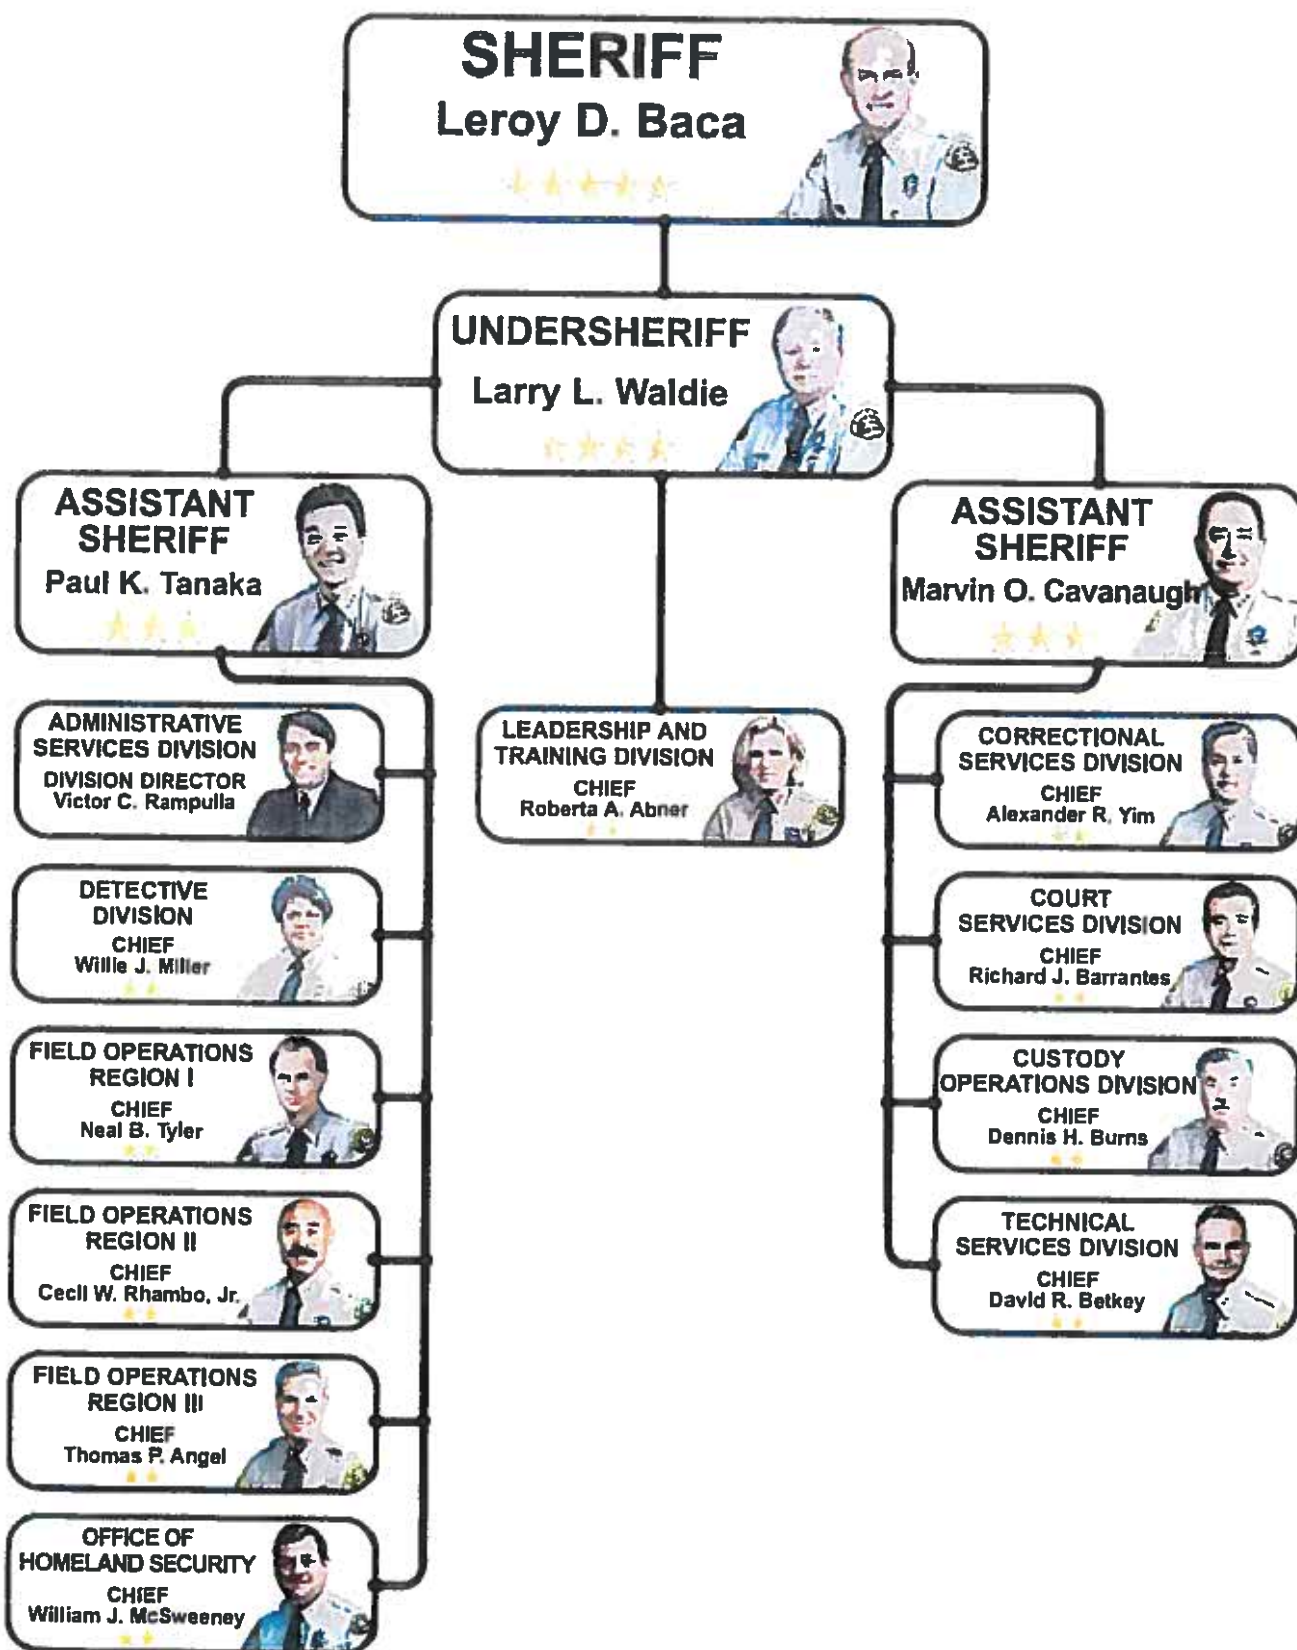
SHERIFF
Leroy D. Baca

UNDERSHERIFF
Larry L. Waldie

ASSISTANT SHERIFF
Paul K. Tanaka

ASSISTANT SHERIFF
Marvin O. Cavanaugh

ADMINISTRATIVE SERVICES DIVISION
DIVISION DIRECTOR
Victor C. Rampulla

DETECTIVE DIVISION
CHIEF
Willie J. Miller

FIELD OPERATIONS REGION I
CHIEF
Neal B. Tyler

FIELD OPERATIONS REGION II
CHIEF
Cecil W. Rhambo, Jr.

FIELD OPERATIONS REGION III
CHIEF
Thomas P. Angel

OFFICE OF HOMELAND SECURITY
CHIEF
William J. McSweeney

LEADERSHIP AND TRAINING DIVISION
CHIEF
Roberta A. Abner

CORRECTIONAL SERVICES DIVISION
CHIEF
Alexander R. Yim

COURT SERVICES DIVISION
CHIEF
Richard J. Barrantes

CUSTODY OPERATIONS DIVISION
CHIEF
Dennis H. Burns

TECHNICAL SERVICES DIVISION
CHIEF
David R. Betkey